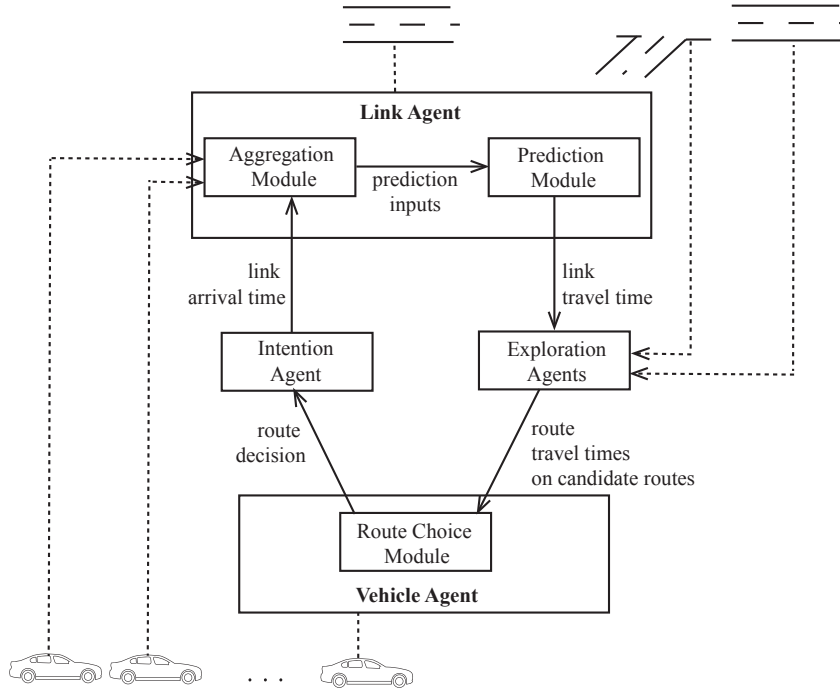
Link Agent

Aggregation Module

prediction inputs

Prediction Module

link arrival time

link travel time

Intention Agent

Exploration Agents

route decision

route travel times on candidate routes

Route Choice Module

Vehicle Agent

. . .